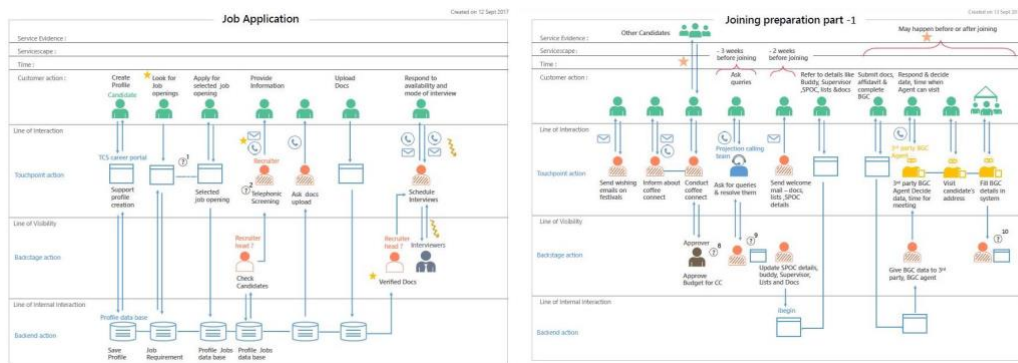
Created on: 12 Sept 2017

Job Application

Service Evidence :

Servicescape :

Time :

Customer action :

Create Profile

Candidate

Look for Job openings

Apply for selected job opening

Provide Information

Upload Docs

Respond to availability and mode of interview

Line of Interaction

TCS career portal

Touchpoint action

Support profile creation

Selected job opening

Recruiter

Telephonic Screening

Ask docs upload

Schedule Interviews

Line of Visibility

Recruiter head ?

Recruiter head ?

Interviewers

Backstage action

Check Candidates

Verified Docs

Line of Internal Interaction

Profile data base

Backend action

Save Profile

Job Requirement

Profile Jobs data base

Profile Jobs data base

Created on: 12 Sept 20

Joining preparation part -1

Service Evidence :

Other Candidates

May happen before or after joining

Servicescape :

Time :

- 3 weeks before joining

- 2 weeks before joining

Customer action :

Ask queries

Refer to details like Buddy, Supervisor ,SPOC, lists &docs

Submit docs, affidavit & complete BGC

Respond & decide date, time when Agent can visit

Line of Interaction

Projection calling team

3rd party BGC Agent

Touchpoint action

Send wishing emails on festivals

Inform about coffee connect

Conduct coffee connect

Ask for queries & resolve them

Send welcome mail – docs, lists ,SPOC details

3rd party BGC Agent Decide data, time for meeting

Visit candidate's address

Fill BGC details in system

Line of Visibility

Approver

Backstage action

Approve Budget for CC

Update SPOC details, buddy, Supervisor, Lists and Docs

Give BGC data to 3rd party, BGC agent

Line of Internal Interaction

Ibegin

Backend action